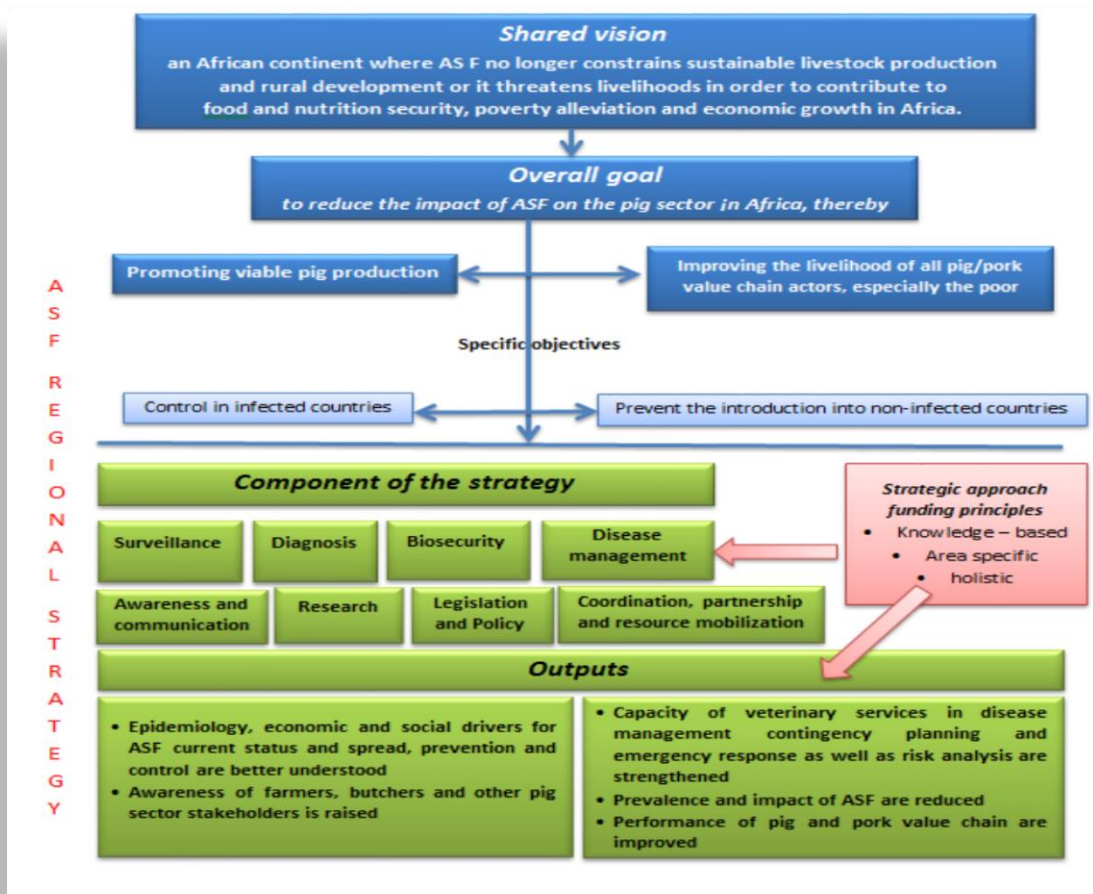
Shared vision
an African continent where AS F no longer constrains sustainable livestock production and rural development or it threatens livelihoods in order to contribute to food and nutrition security, poverty alleviation and economic growth in Africa.

Overall goal
to reduce the impact of ASF on the pig sector in Africa, thereby

Promoting viable pig production

Improving the livelihood of all pig/pork value chain actors, especially the poor

Specific objectives

Control in infected countries

Prevent the introduction into non-infected countries

ASF REGIONAL STRATEGY

Component of the strategy

Surveillance

Diagnosis

Biosecurity

Disease management

Awareness and communication

Research

Legislation and Policy

Coordination, partnership and resource mobilization

Strategic approach funding principles
• Knowledge – based
• Area specific
• holistic

Outputs

• Epidemiology, economic and social drivers for ASF current status and spread, prevention and control are better understood
• Awareness of farmers, butchers and other pig sector stakeholders is raised

• Capacity of veterinary services in disease management contingency planning and emergency response as well as risk analysis are strengthened
• Prevalence and impact of ASF are reduced
• Performance of pig and pork value chain are improved